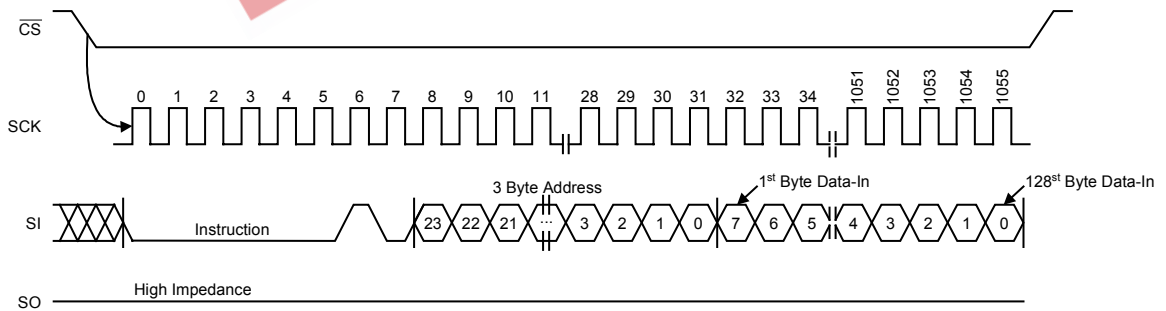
$\overline{CS}$

SCK

0 1 2 3 4 5 6 7 8 9 10 11 28 29 30 31 32 33 34 1051 1052 1053 1054 1055

3 Byte Address

1st Byte Data-In

128st Byte Data-In

SI

Instruction

23 22 21 ... 3 2 1 0 7 6 5 4 3 2 1 0

SO

High Impedance